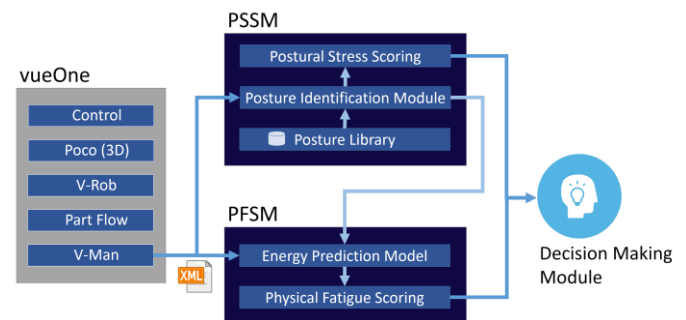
PSSM

Postural Stress Scoring

Posture Identification Module

Posture Library

vueOne

Control

Poco (3D)

V-Rob

Part Flow

V-Man

XML

PFSM

Energy Prediction Model

Physical Fatigue Scoring

Decision Making Module